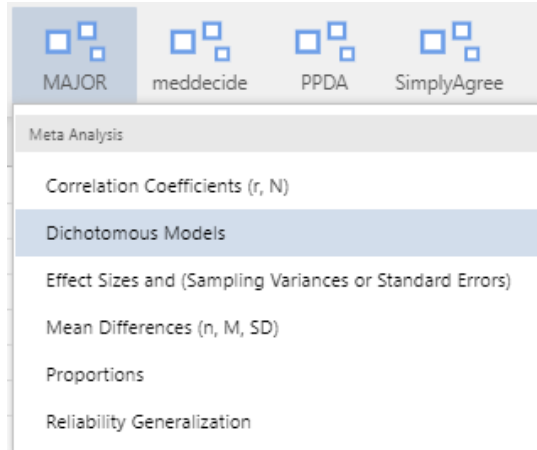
MAJOR meddecide PPDA SimplyAgree

Meta Analysis

Correlation Coefficients (r, N)

Dichotomous Models

Effect Sizes and (Sampling Variances or Standard Errors)

Mean Differences (n, M, SD)

Proportions

Reliability Generalization